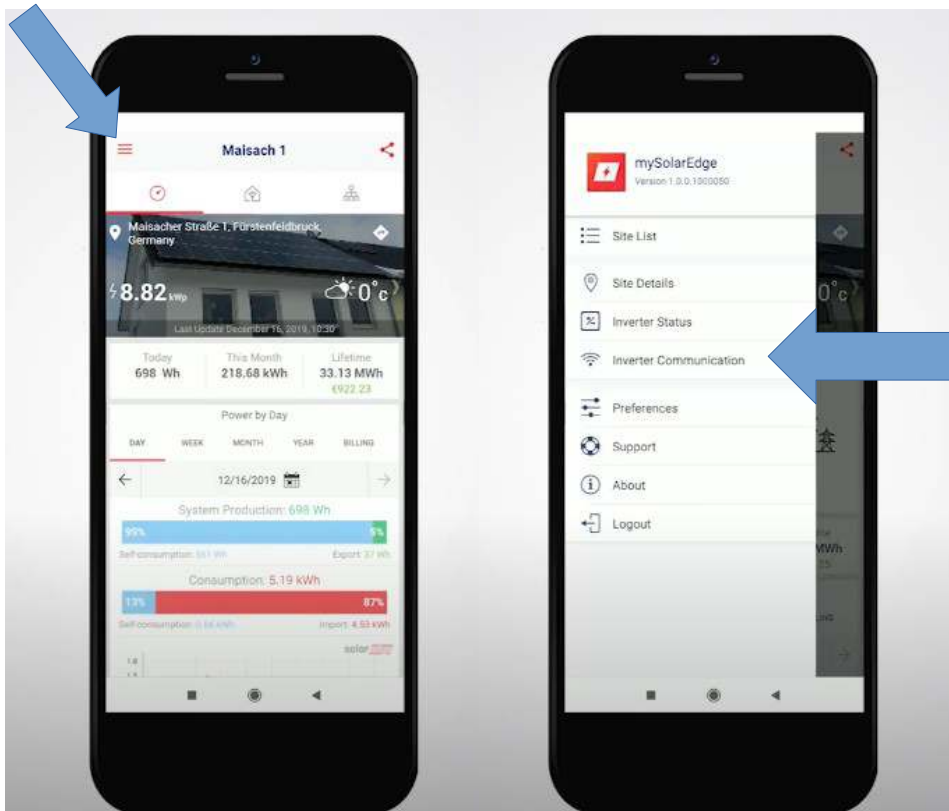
Maisach 1

Maisacher Straße 1, Fürstenfeldbruck, Germany

8.82 kWp

0°c

Last Update December 16, 2019, 10:30

| Today | This Month | Lifetime |
|---|---|---|
| 698 Wh | 218.68 kWh | 33.13 MWh |
| | | €922.23 |

Power by Day

DAY WEEK MONTH YEAR BILLING

12/16/2019

System Production: 698 Wh

95% 5%

Self-consumption: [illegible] Export: 37 Wh

Consumption: 5.19 kWh

13% 87%

Self-consumption: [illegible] Import: 4.53 kWh

solar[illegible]

mySolarEdge
Version 1.0.0.1000050

Site List

Site Details

Inverter Status

Inverter Communication

Preferences

Support

About

Logout

0°c

MWh